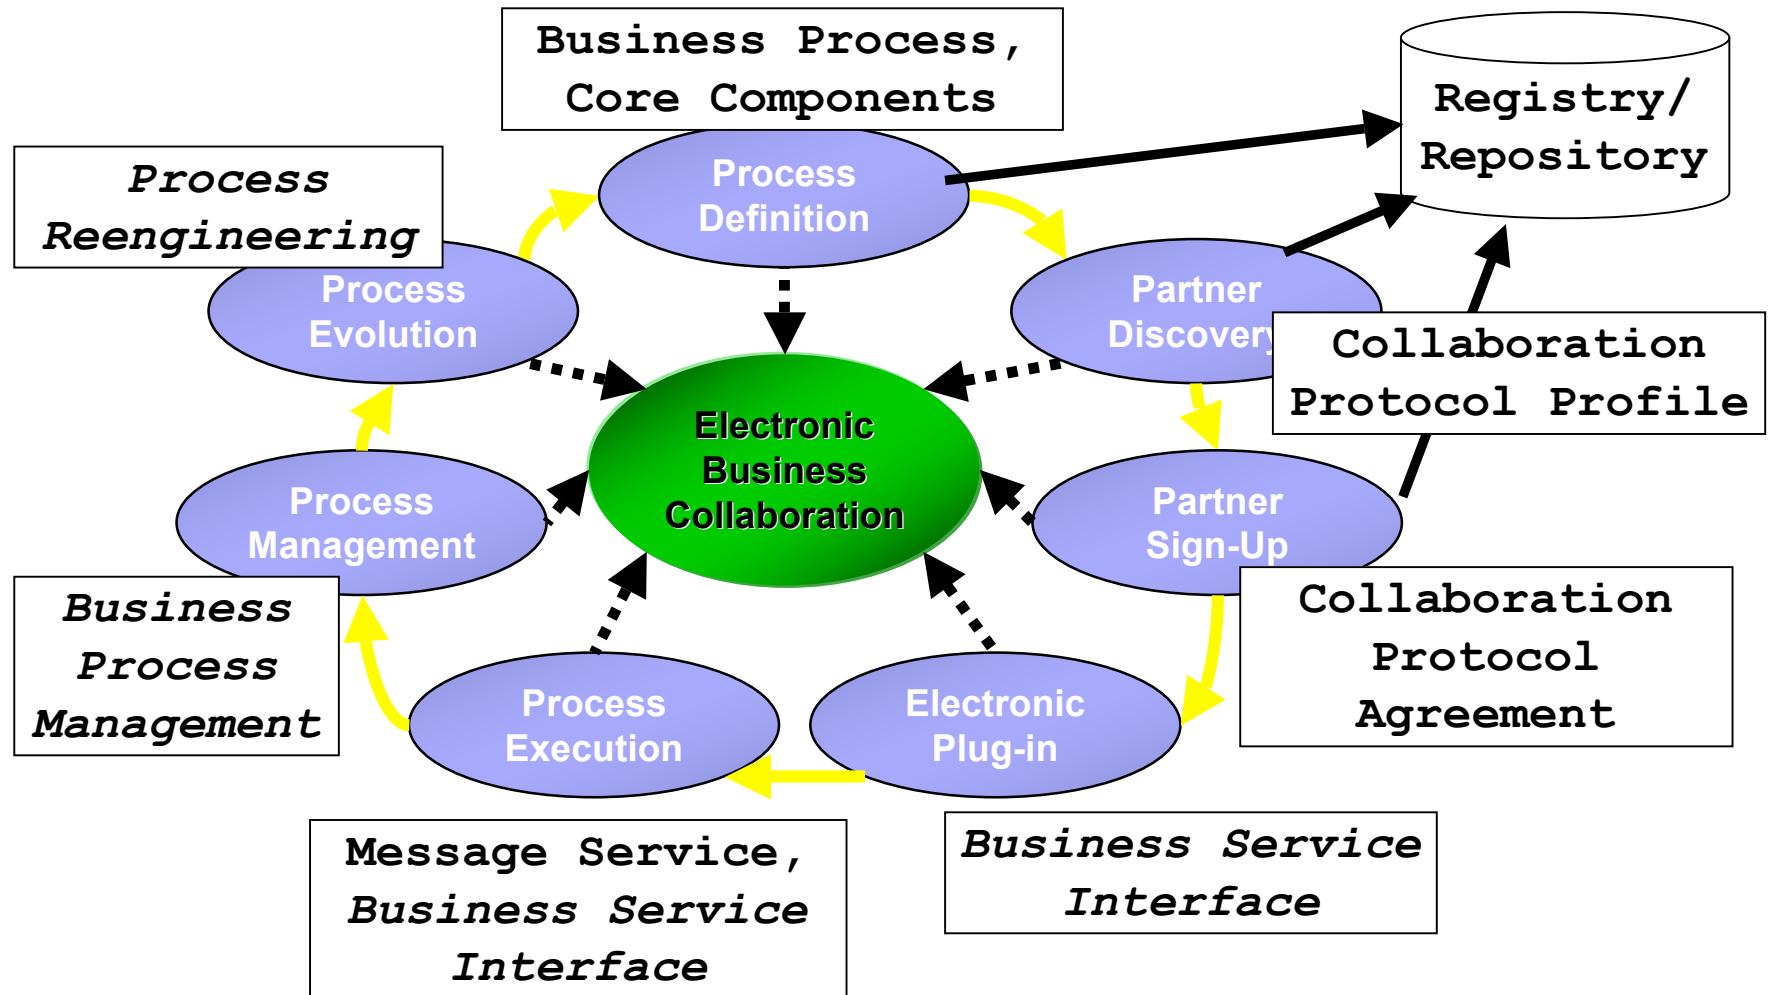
Business Process, Core Components

Registry/ Repository

Process Reengineering

Process Definition

Process Evolution

Partner Discovery

Collaboration Protocol Profile

Electronic Business Collaboration

Process Management

Partner Sign-Up

Business Process Management

Collaboration Protocol Agreement

Process Execution

Electronic Plug-in

Message Service, Business Service Interface

Business Service Interface